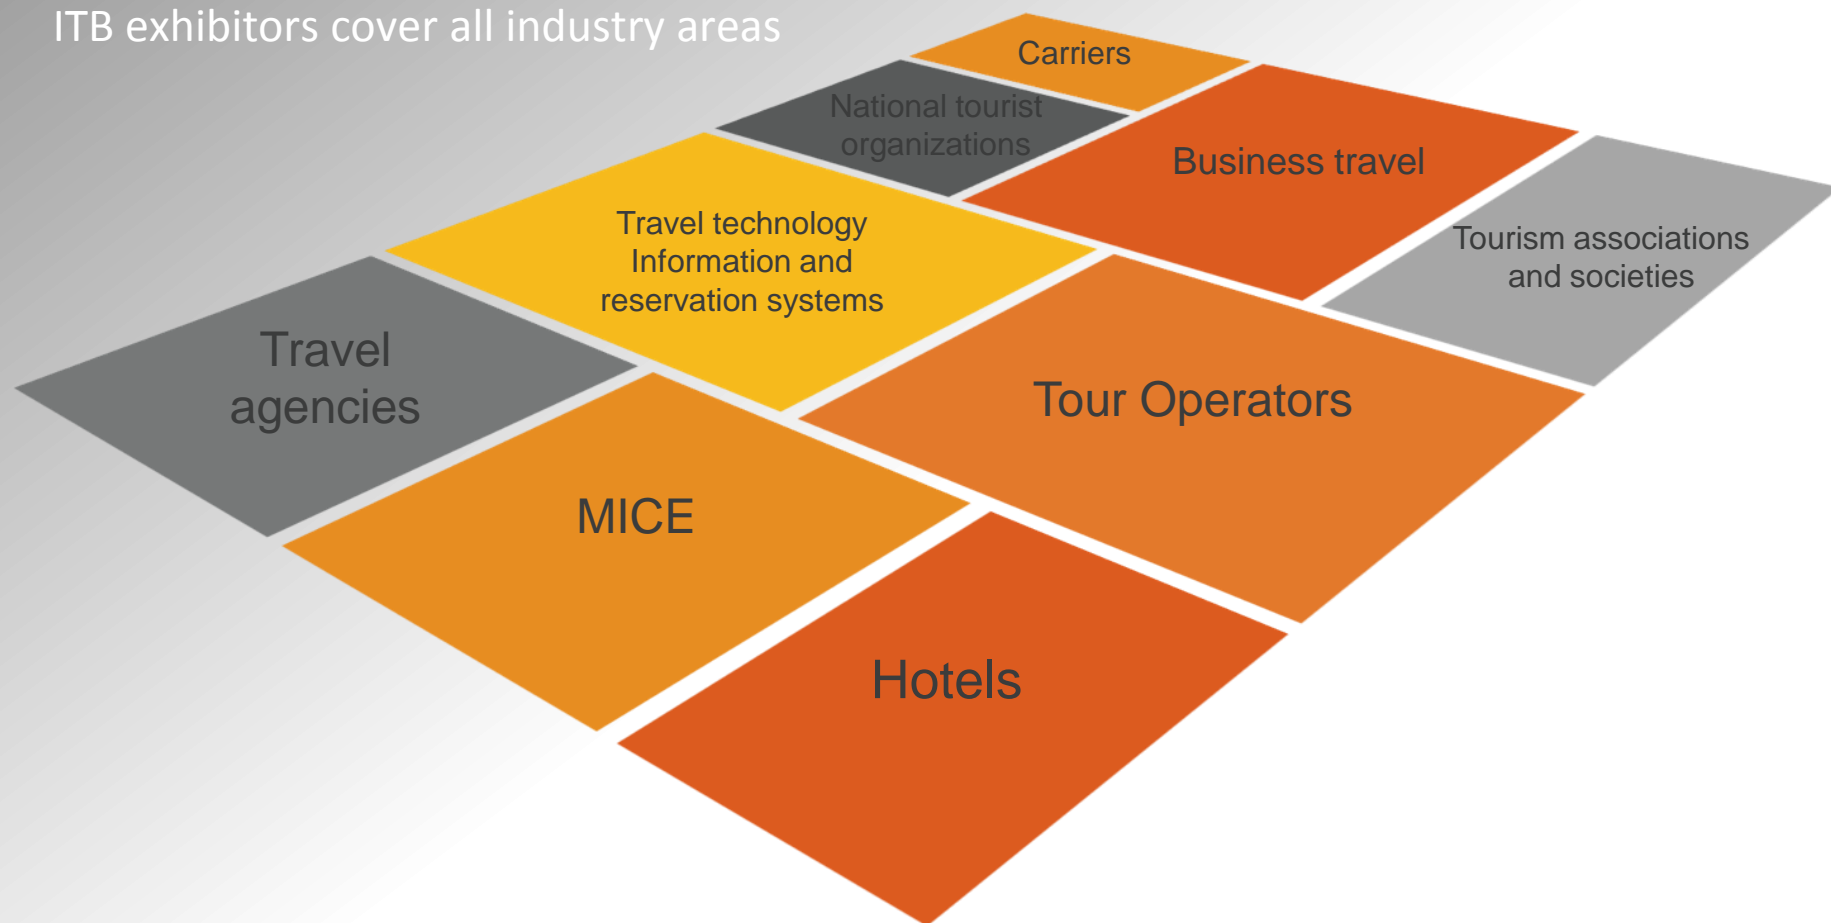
ITB exhibitors cover all industry areas

Carriers

National tourist organizations

Business travel

Travel technology Information and reservation systems

Tourism associations and societies

Travel agencies

Tour Operators

MICE

Hotels